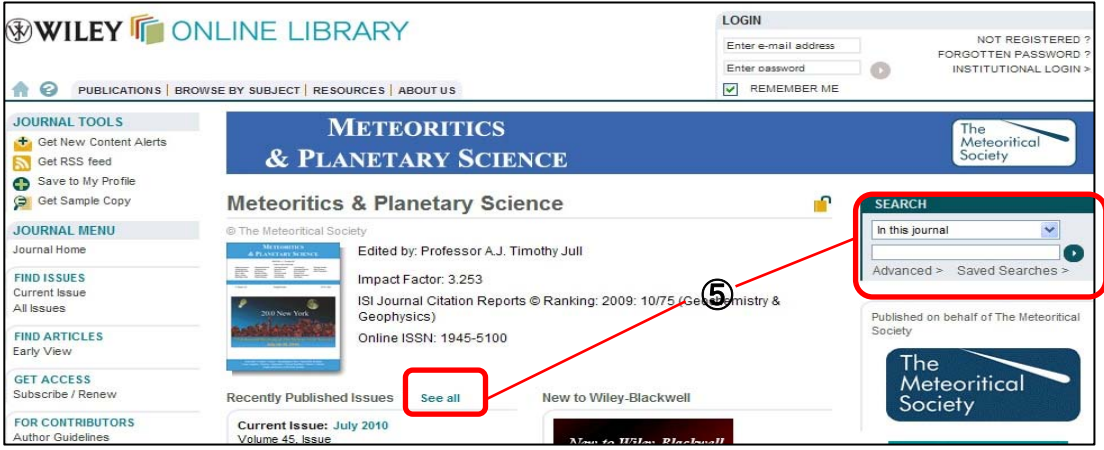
WILEY ONLINE LIBRARY

LOGIN
Enter e-mail address
Enter password
REMEMBER ME
NOT REGISTERED ?
FORGOTTEN PASSWORD ?
INSTITUTIONAL LOGIN >

PUBLICATIONS | BROWSE BY SUBJECT | RESOURCES | ABOUT US

JOURNAL TOOLS
Get New Content Alerts
Get RSS feed
Save to My Profile
Get Sample Copy

JOURNAL MENU
Journal Home

FIND ISSUES
Current Issue
All Issues

FIND ARTICLES
Early View

GET ACCESS
Subscribe / Renew

FOR CONTRIBUTORS
Author Guidelines

METEORITICS & PLANETARY SCIENCE

The Meteoritical Society

Meteoritics & Planetary Science

© The Meteoritical Society

Edited by: Professor A.J. Timothy Jull

Impact Factor: 3.253

ISI Journal Citation Reports © Ranking: 2009: 10/75 (Geochemistry & Geophysics)

Online ISSN: 1945-5100

⑤

Recently Published Issues See all

Current Issue: July 2010
Volume 45, Issue

New to Wiley-Blackwell

New to Wiley-Blackwell

SEARCH
In this journal
Advanced > Saved Searches >

Published on behalf of The Meteoritical Society

The Meteoritical Society